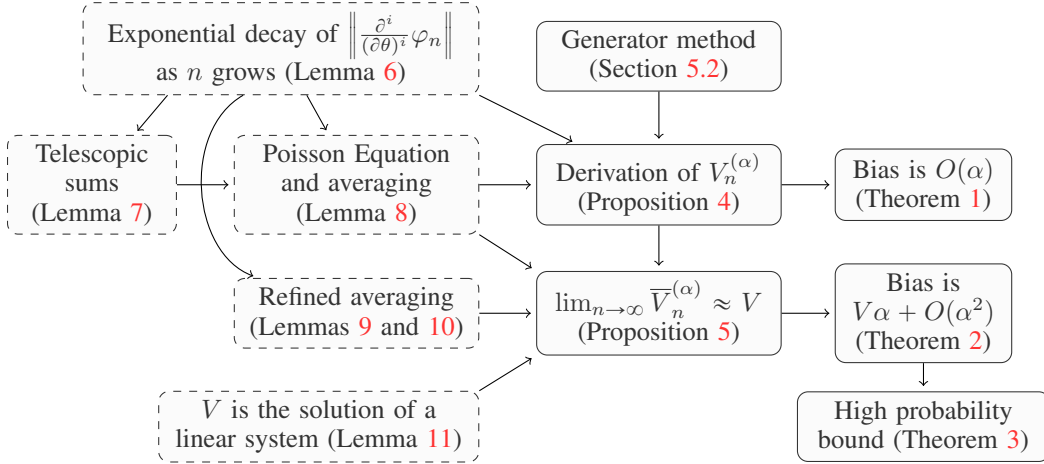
Exponential decay of $\left\| \frac{\partial^i}{(\partial\theta)^i}\varphi_n \right\|$ as $n$ grows (Lemma 6)

Generator method (Section 5.2)

Telescopic sums (Lemma 7)

Poisson Equation and averaging (Lemma 8)

Derivation of $V_n^{(\alpha)}$ (Proposition 4)

Bias is $O(\alpha)$ (Theorem 1)

Refined averaging (Lemmas 9 and 10)

$\lim_{n\to\infty} \overline{V}_n^{(\alpha)} \approx V$ (Proposition 5)

Bias is $V\alpha + O(\alpha^2)$ (Theorem 2)

$V$ is the solution of a linear system (Lemma 11)

High probability bound (Theorem 3)